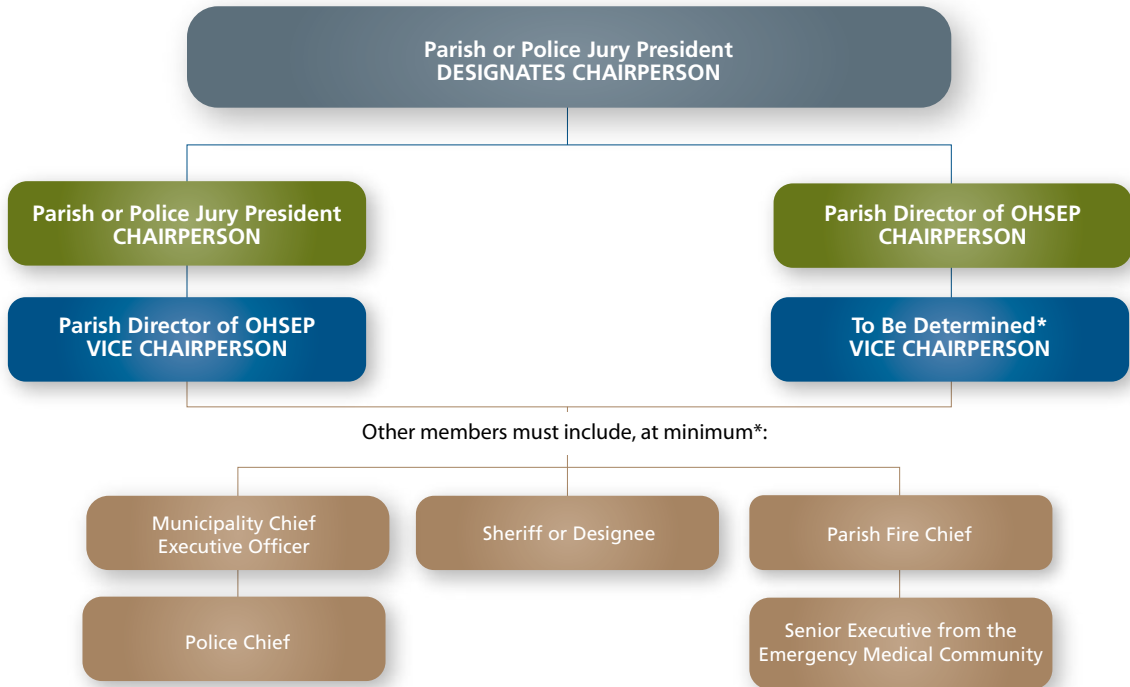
Parish or Police Jury President
DESIGNATES CHAIRPERSON

Parish or Police Jury President
CHAIRPERSON

Parish Director of OHSEP
VICE CHAIRPERSON

Parish Director of OHSEP
CHAIRPERSON

To Be Determined*
VICE CHAIRPERSON

Other members must include, at minimum*:

Municipality Chief Executive Officer

Police Chief

Sheriff or Designee

Parish Fire Chief

Senior Executive from the Emergency Medical Community